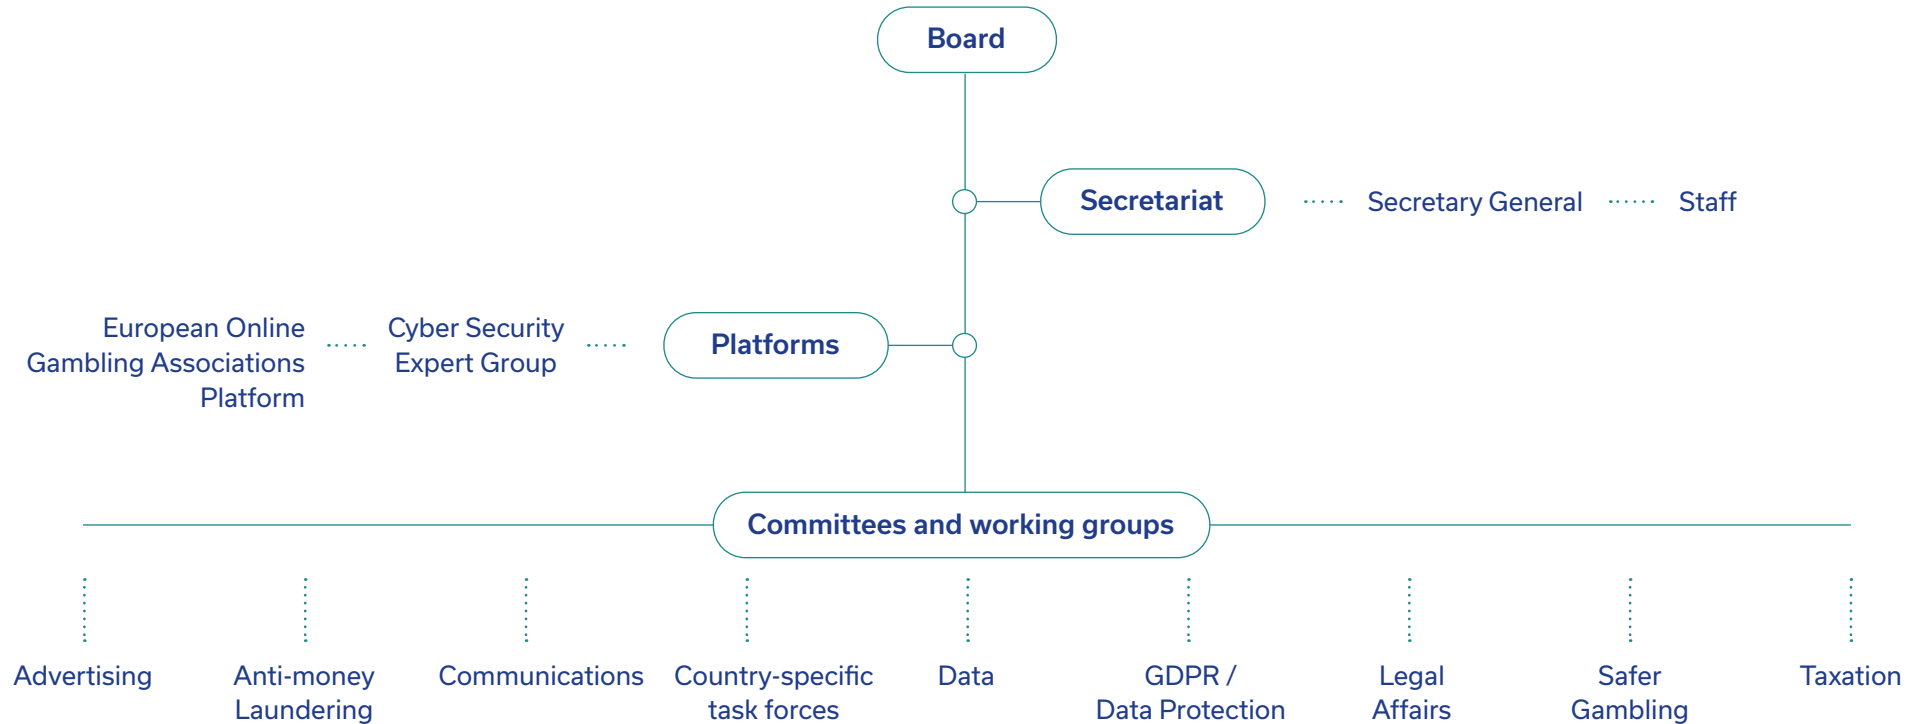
Board

Secretariat

Secretary General

Staff

European Online Gambling Associations Platform

Cyber Security Expert Group

Platforms

Committees and working groups

Advertising

Anti-money Laundering

Communications

Country-specific task forces

Data

GDPR / Data Protection

Legal Affairs

Safer Gambling

Taxation